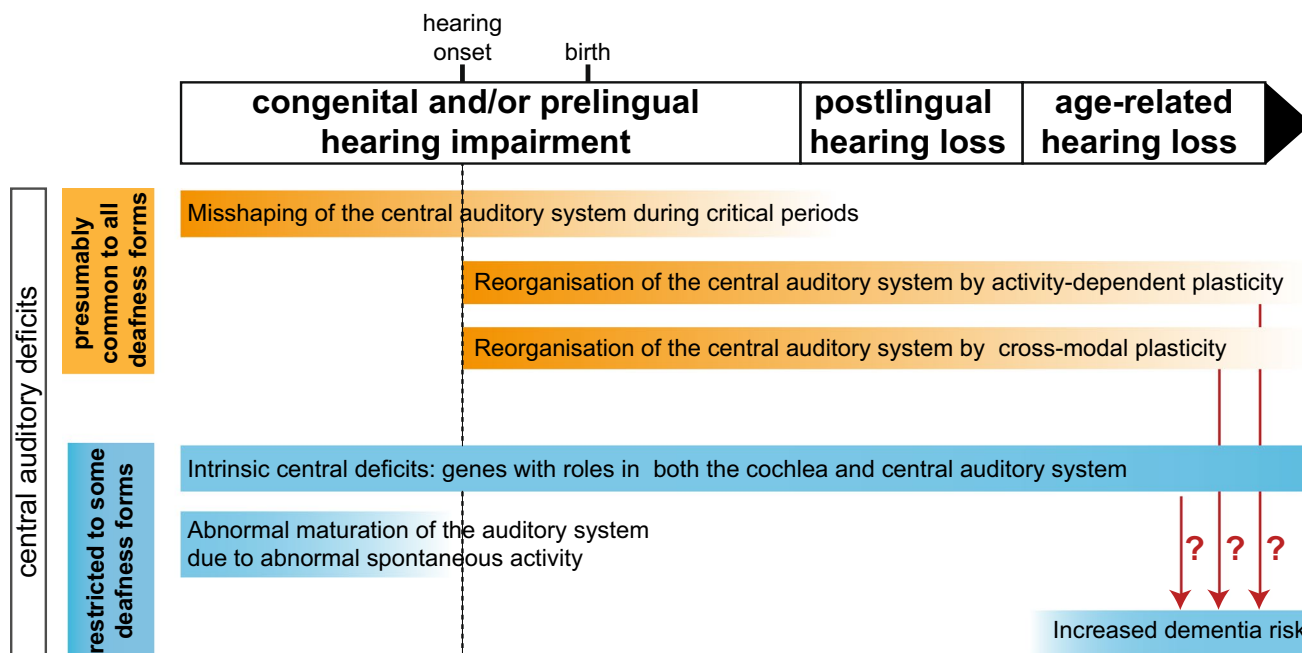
hearing onset

birth

congenital and/or prelingual hearing impairment

postlingual hearing loss

age-related hearing loss

central auditory deficits

presumably common to all deafness forms

Misshaping of the central auditory system during critical periods

Reorganisation of the central auditory system by activity-dependent plasticity

Reorganisation of the central auditory system by cross-modal plasticity

restricted to some deafness forms

Intrinsic central deficits: genes with roles in both the cochlea and central auditory system

Abnormal maturation of the auditory system due to abnormal spontaneous activity

?

?

?

Increased dementia risk